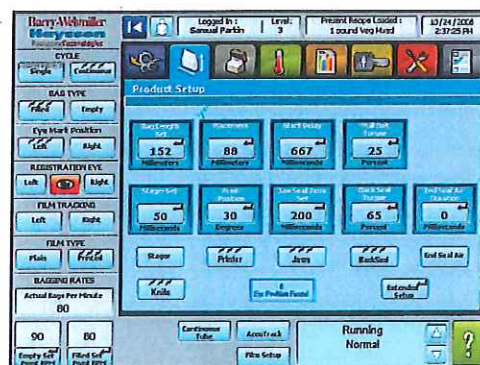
Barry-Wehmiller
Hayssen
Packaging Technologies

Logged In : Samuel Partin | Level: 3 | Present Recipe Loaded : 1 pound Veg Hard | 10/24/2006 2:37:25 PM

CYCLE
Single | Continuous

BAG TYPE
Filled | Empty

Eye Mark Position
Left | Right

REGISTRATION EYE
Left | Right

FILM TRACKING
Left | Right

FILM TYPE
Plain | Printed

BAGGING RATES
Actual Bags Per Minute
80

90 | 80
Empty Set Point BPM | Filled Set Point BPM

Product Setup

Bag Length Set 152 Millimeters
Placement 88 Millimeters
Start Delay 667 Milliseconds
Pull Belt Torque 25 Percent

Stager Set 50 Milliseconds
Knife Position 30 Degrees
Jaw Seal Time Set 200 Milliseconds
Back Seal Torque 65 Percent
End Seal Air Duration 0 Milliseconds

Stager | Printer | Jaws | BackSeal | End Seal Air

Knife | 0 Eye Position Found | Extended Setup

Continuous Tube | AccuTrack | Film Setup

Running
Normal

?